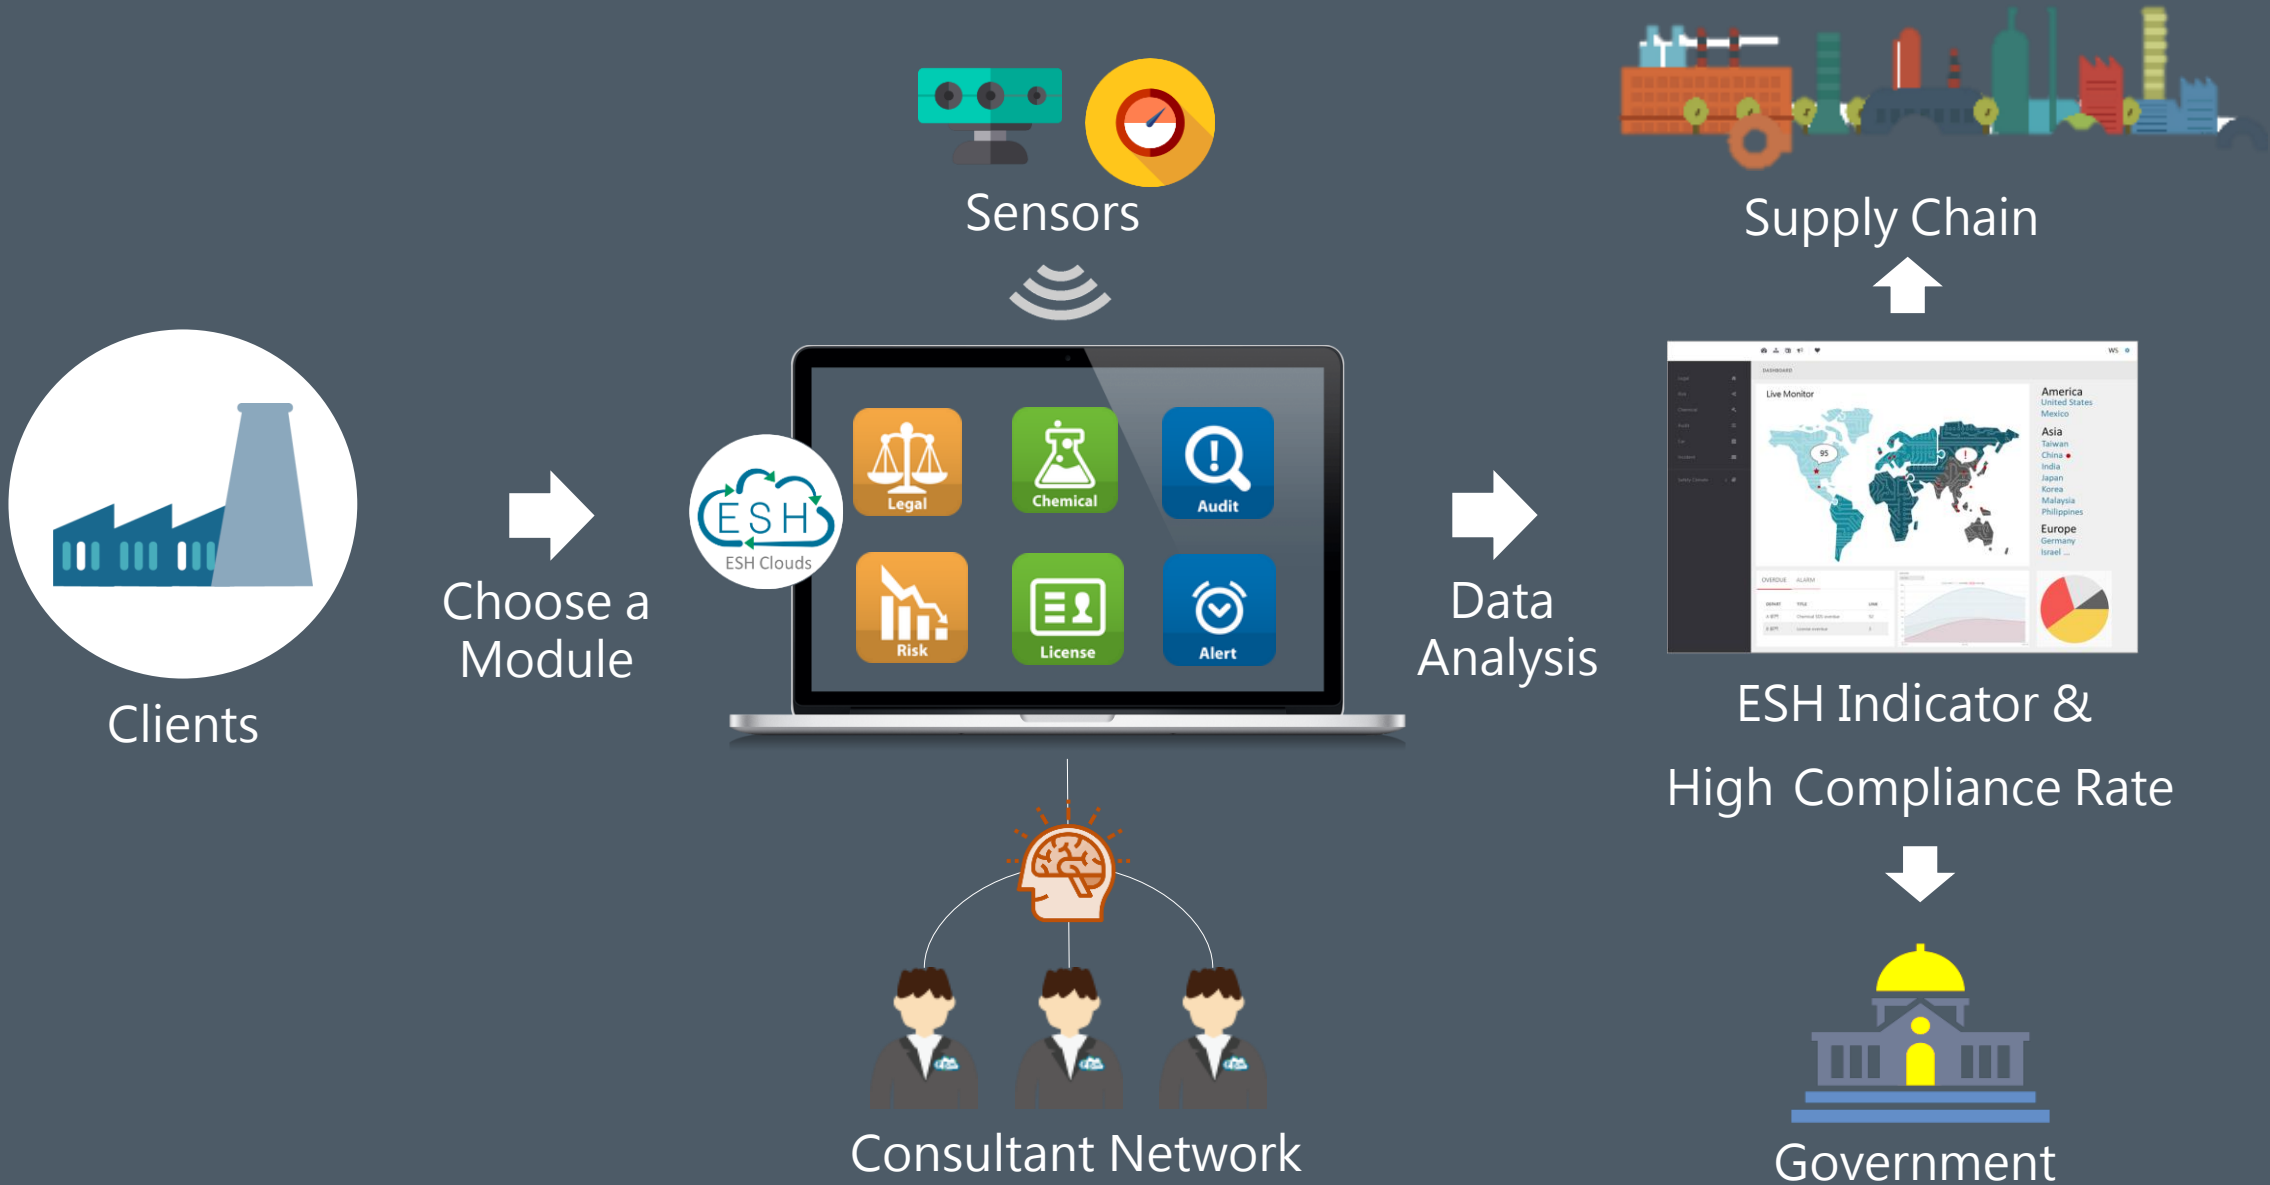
Sensors

Supply Chain

Clients

Choose a Module

ESH
ESH Clouds

Legal
Chemical
Audit
Risk
License
Alert

Data Analysis

Live Monitor
America
United States
Mexico
Asia
Taiwan
China
India
Japan
Korea
Malaysia
Philippines
Europe
Germany
Israel ...

ESH Indicator &
High Compliance Rate

Consultant Network

Government